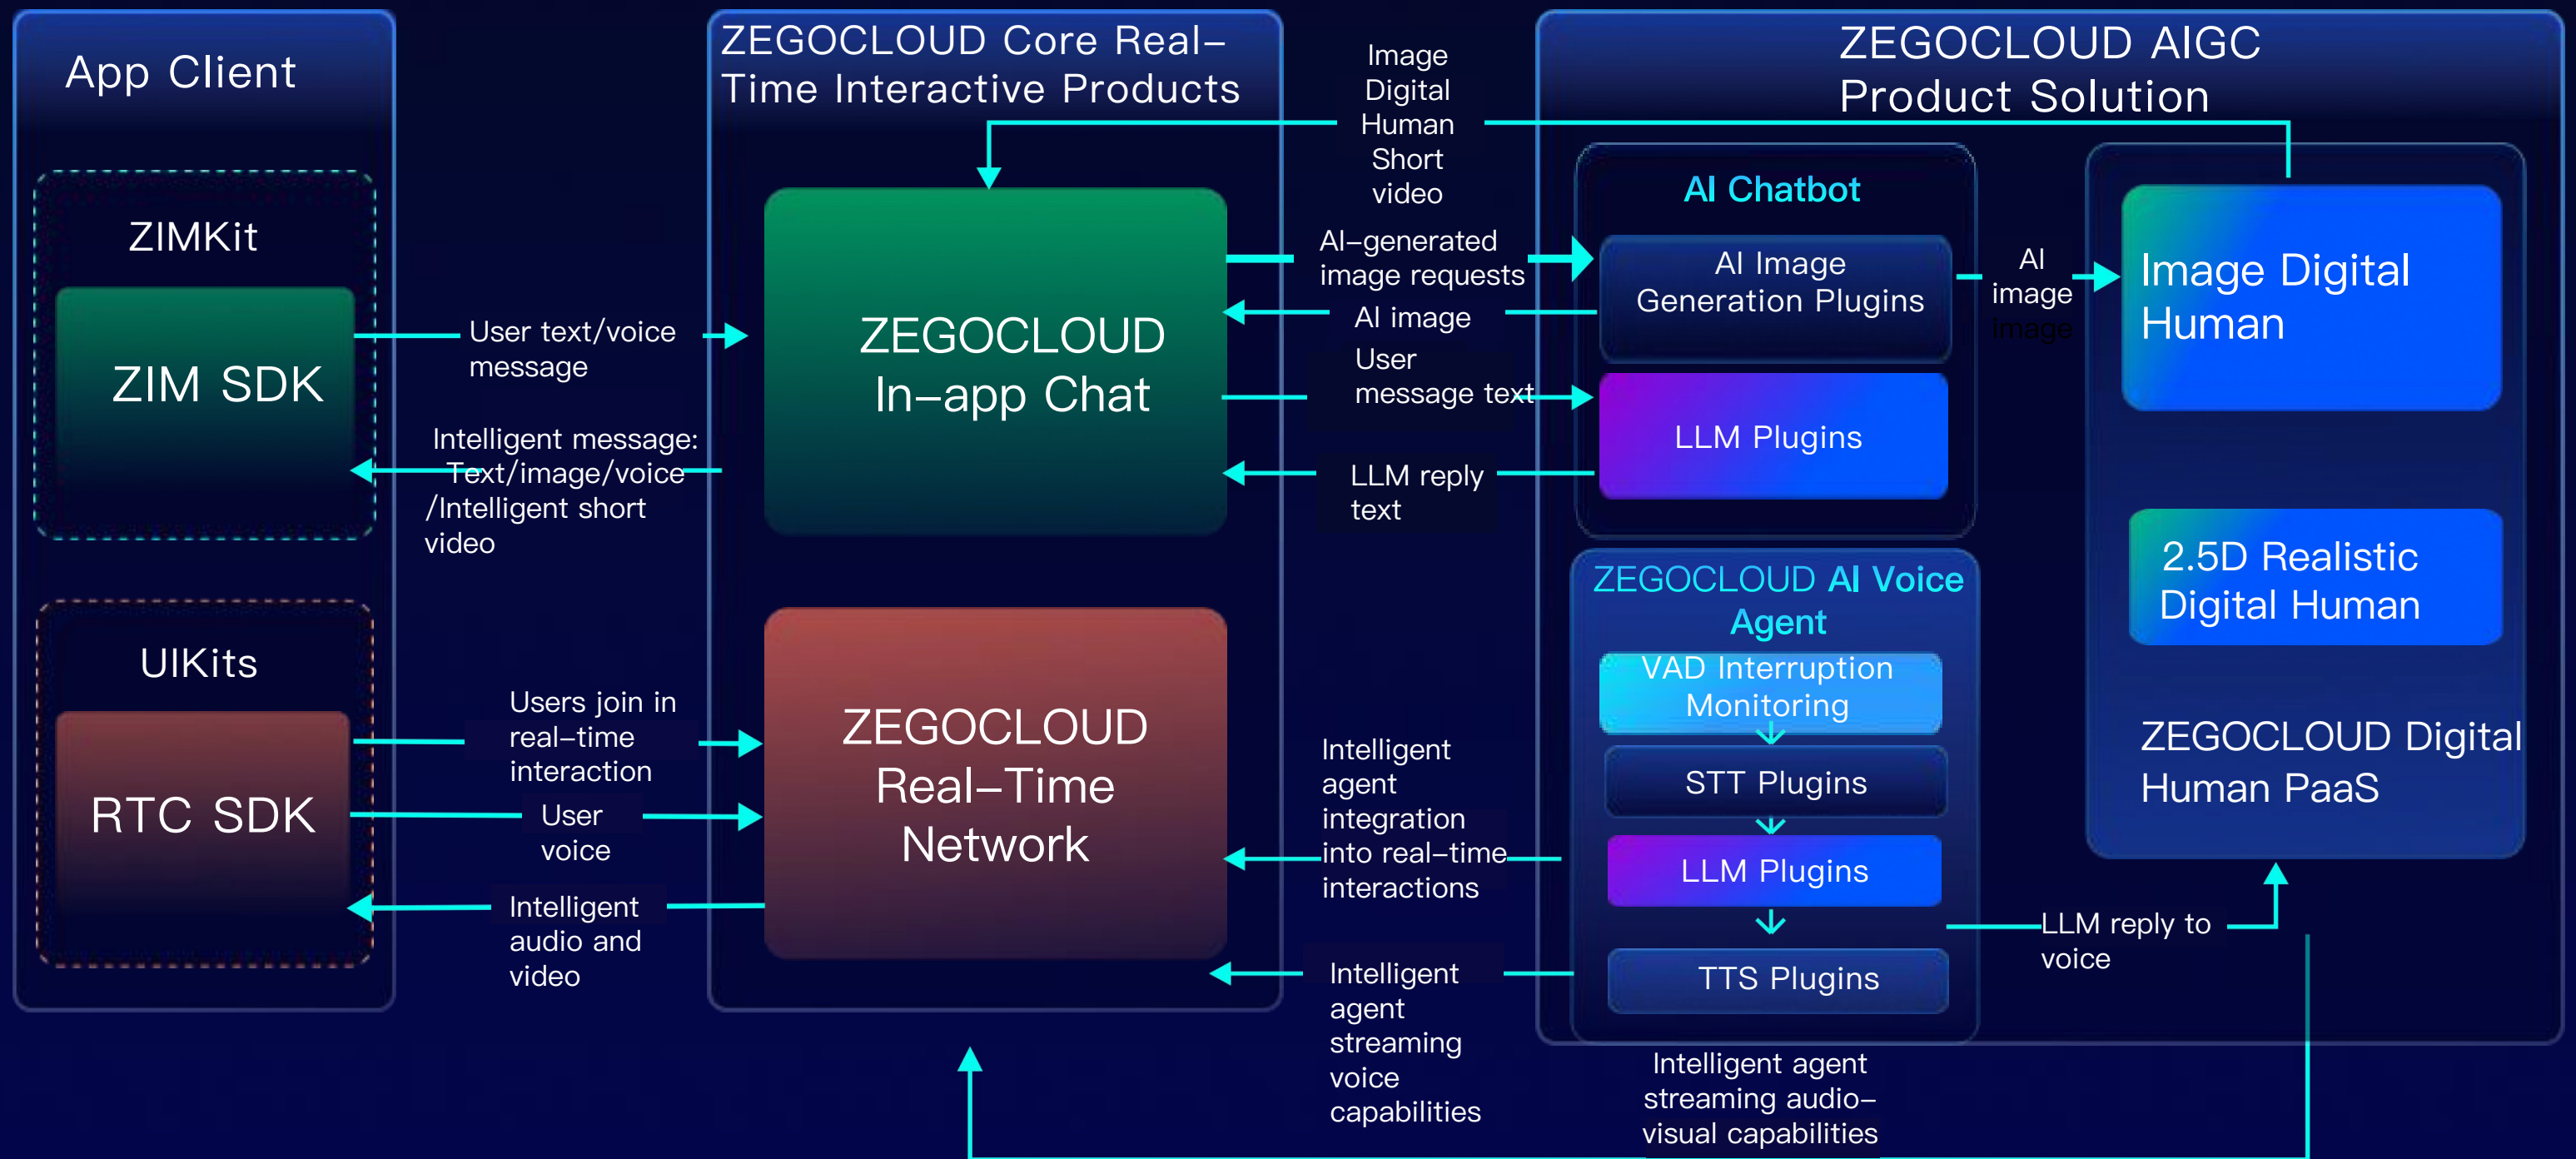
App Client

ZIMKit

ZIM SDK

UIKits

RTC SDK

User text/voice message

Intelligent message: Text/image/voice /Intelligent short video

Users join in real–time interaction

User voice

Intelligent audio and video

ZEGOCLOUD Core Real–Time Interactive Products

ZEGOCLOUD In–app Chat

ZEGOCLOUD Real–Time Network

Image Digital Human Short video

AI–generated image requests

AI image

User message text

LLM reply text

Intelligent agent integration into real–time interactions

Intelligent agent streaming voice capabilities

ZEGOCLOUD AIGC Product Solution

AI Chatbot

AI Image Generation Plugins

LLM Plugins

AI image image

Image Digital Human

2.5D Realistic Digital Human

ZEGOCLOUD Digital Human PaaS

ZEGOCLOUD AI Voice Agent

VAD Interruption Monitoring

STT Plugins

LLM Plugins

TTS Plugins

LLM reply to voice

Intelligent agent streaming audio–visual capabilities